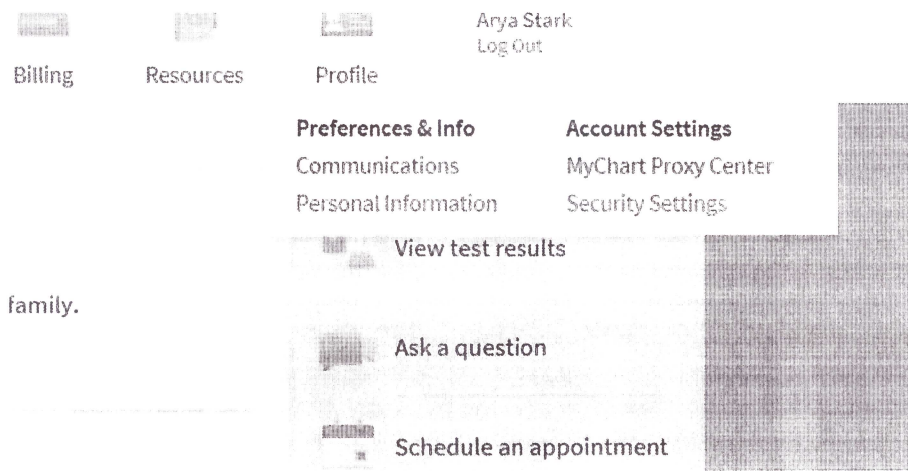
Billing Resources Profile

Arya Stark
Log Out

Preferences & Info
Communications
Personal Information

Account Settings
MyChart Proxy Center
Security Settings

View test results

family.

Ask a question

Schedule an appointment